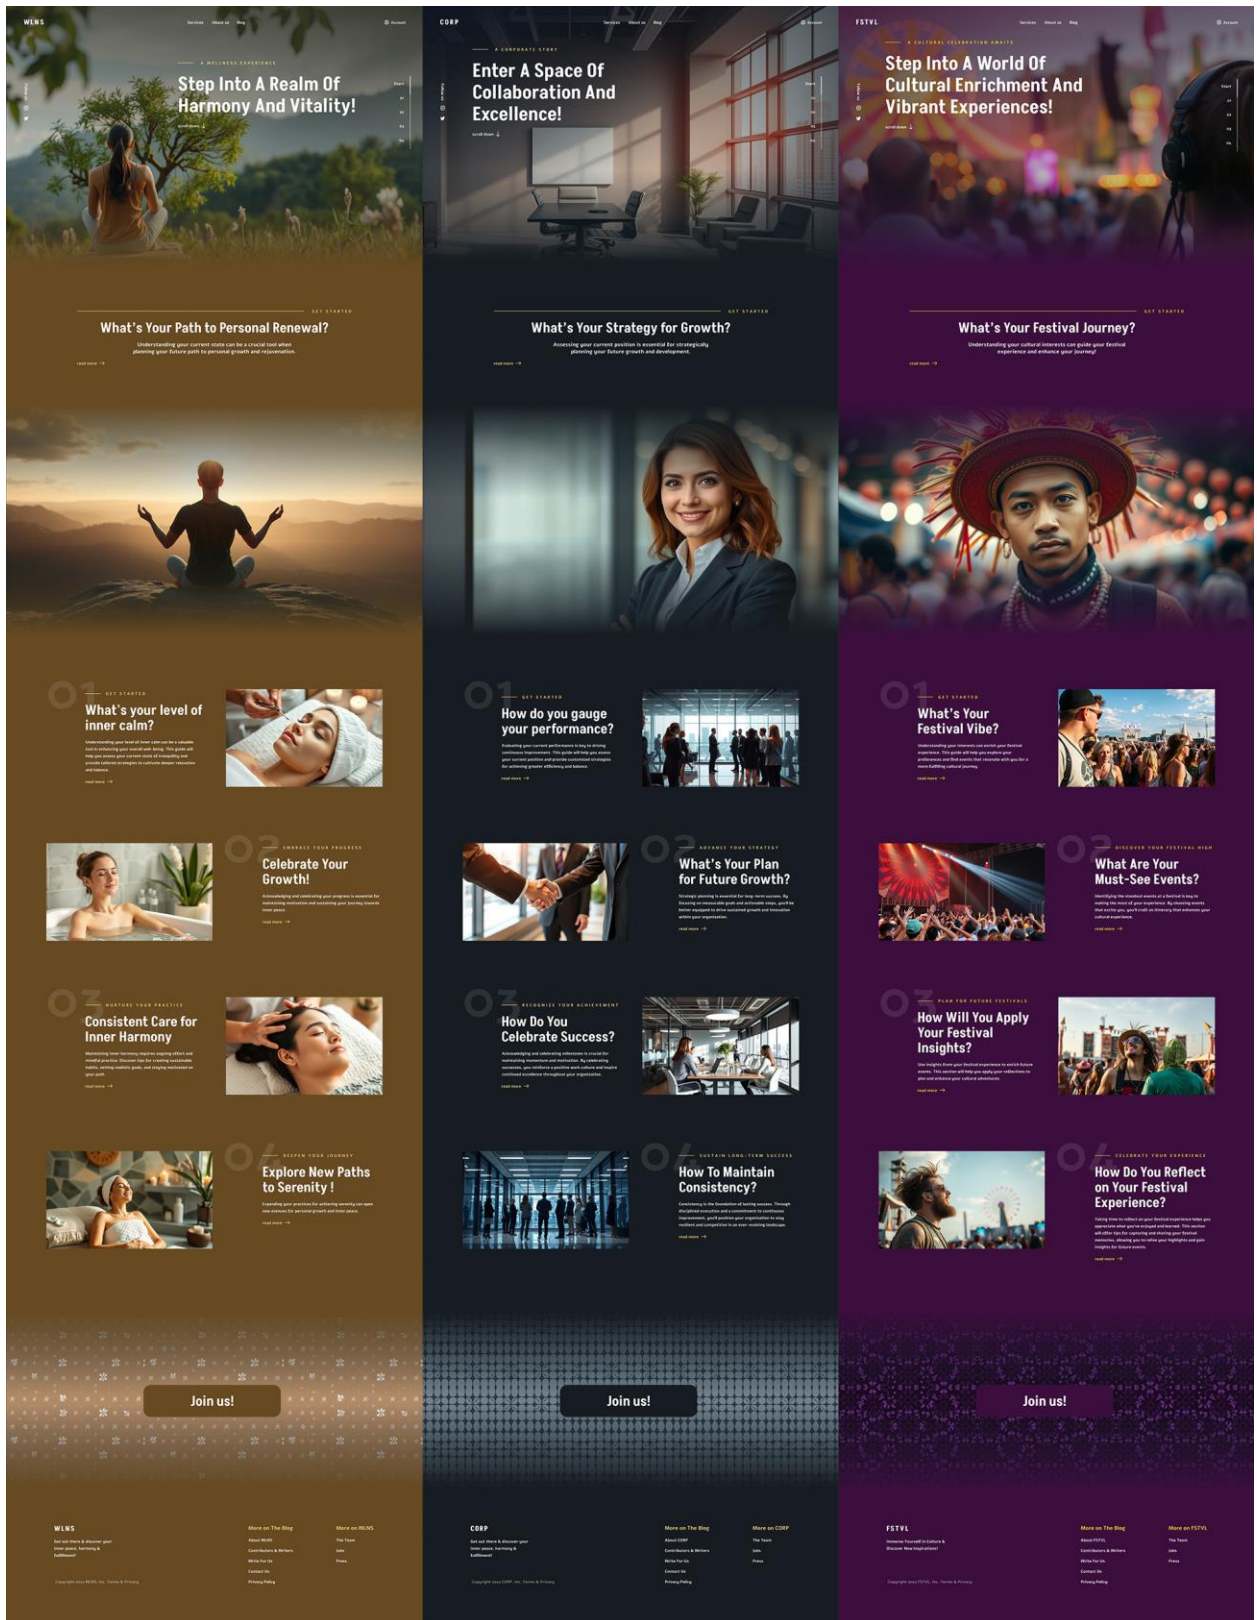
WLNS

Services About us Blog

Account

A WELLNESS EXPERIENCE

Step Into A Realm Of Harmony And Vitality!

scroll down

Start

GET STARTED

What's Your Path to Personal Renewal?

Understanding your current state can be a crucial tool when planning your future path to personal growth and rejuvenation.

read more

01

GET STARTED

What's your level of inner calm?

read more

02

EMBRACE YOUR PROGRESS

Celebrate Your Growth!

read more

03

NURTURE YOUR PRACTICE

Consistent Care for Inner Harmony

read more

04

DEEPEN YOUR JOURNEY

Explore New Paths to Serenity !

read more

Join us!

WLNS

More on The Blog

More on WLNS

CORP

Services About us Blog

Account

A CORPORATE STORY

Enter A Space Of Collaboration And Excellence!

scroll down

GET STARTED

What's Your Strategy for Growth?

Assessing your current position is essential for strategically planning your future growth and development.

read more

01

GET STARTED

How do you gauge your performance?

read more

02

ADVANCE YOUR STRATEGY

What's Your Plan for Future Growth?

read more

03

RECOGNIZE YOUR ACHIEVEMENT

How Do You Celebrate Success?

read more

04

SUSTAIN LONG-TERM SUCCESS

How To Maintain Consistency?

read more

Join us!

CORP

More on The Blog

More on CORP

FSTVL

Services About us Blog

Account

A CULTURAL CELEBRATION AWAITS

Step Into A World Of Cultural Enrichment And Vibrant Experiences!

scroll down

GET STARTED

What's Your Festival Journey?

Understanding your cultural interests can guide your festival experience and enhance your journey!

read more

01

GET STARTED

What's Your Festival Vibe?

read more

02

DISCOVER YOUR FESTIVAL HIGH

What Are Your Must-See Events?

read more

03

PLAN FOR FUTURE FESTIVALS

How Will You Apply Your Festival Insights?

read more

04

CELEBRATE YOUR EXPERIENCE

How Do You Reflect on Your Festival Experience?

read more

Join us!

FSTVL

More on The Blog

More on FSTVL